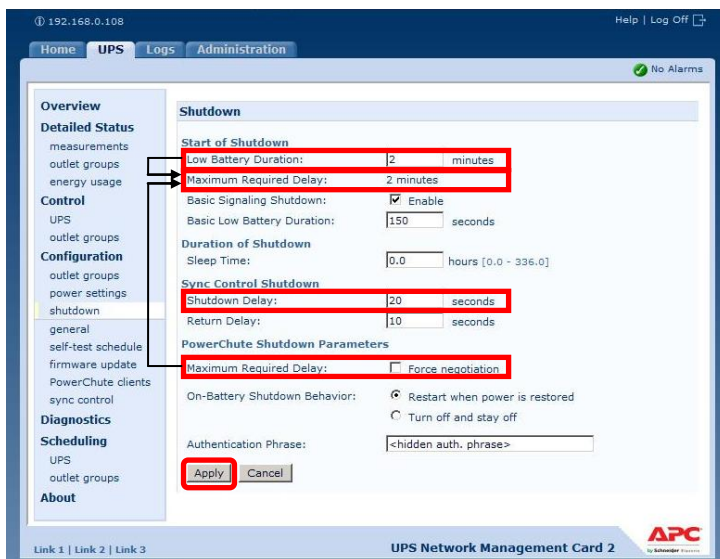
192.168.0.108

Help | Log Off

Home UPS Logs Administration

No Alarms

Overview
Detailed Status
measurements
outlet groups
energy usage
Control
UPS
outlet groups
Configuration
outlet groups
power settings
shutdown
general
self-test schedule
firmware update
PowerChute clients
sync control
Diagnostics
Scheduling
UPS
outlet groups
About

Shutdown

Start of Shutdown
Low Battery Duration: 2 minutes
Maximum Required Delay: 2 minutes
Basic Signaling Shutdown: ☑ Enable
Basic Low Battery Duration: 150 seconds

Duration of Shutdown
Sleep Time: 0.0 hours [0.0 - 336.0]

Sync Control Shutdown
Shutdown Delay: 20 seconds
Return Delay: 10 seconds

PowerChute Shutdown Parameters
Maximum Required Delay: ☐ Force negotiation

On-Battery Shutdown Behavior: Restart when power is restored
Turn off and stay off

Authentication Phrase: <hidden auth. phrase>

Apply Cancel

Link 1 | Link 2 | Link 3

UPS Network Management Card 2

APC by Schneider Electric